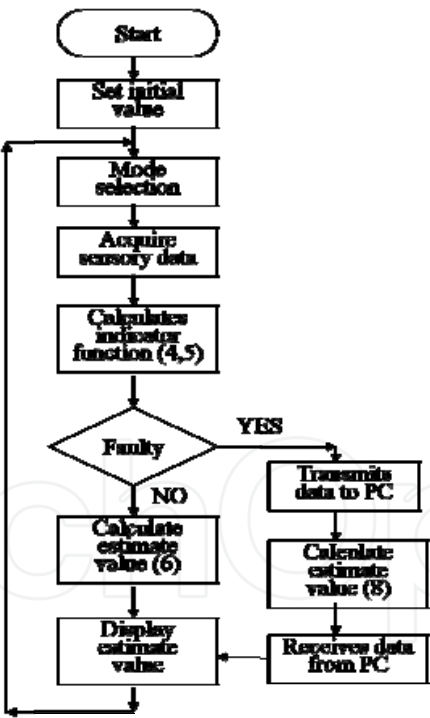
Start

Set initial value

Mode selection

Acquire sensory data

Calculates indicator function (4,5)

Faulty

YES

NO

Transmits data to PC

Calculate estimate value (6)

Calculate estimate value (8)

Display estimate value

Receives data from PC